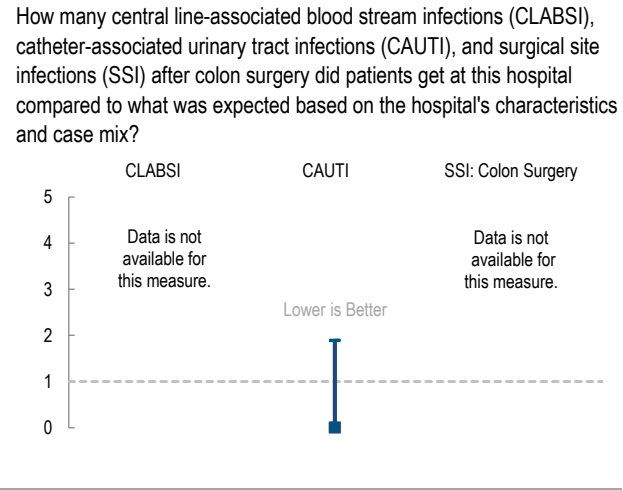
How many central line-associated blood stream infections (CLABSI), catheter-associated urinary tract infections (CAUTI), and surgical site infections (SSI) after colon surgery did patients get at this hospital compared to what was expected based on the hospital's characteristics and case mix?

CLABSI

CAUTI

SSI: Colon Surgery

5
4
3
2
1
0

Data is not available for this measure.

Lower is Better

Data is not available for this measure.